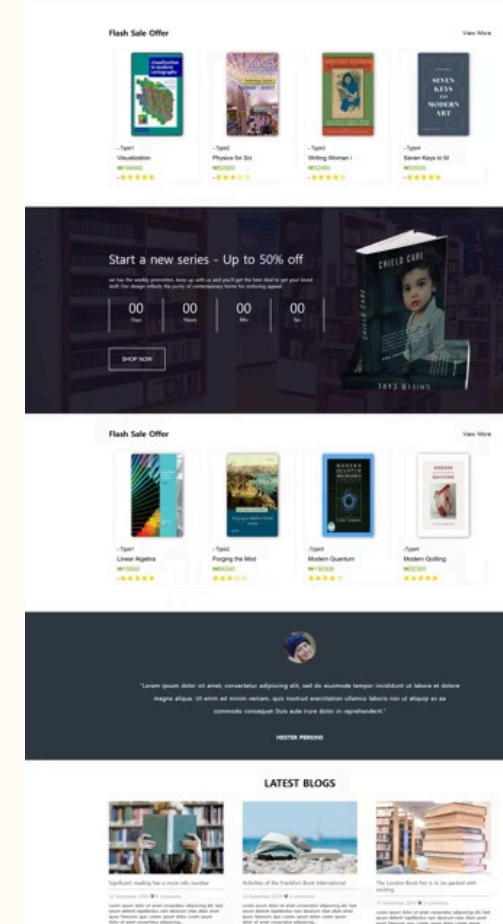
Flash Sale Offer

View More

classification in modern cartography

- Type1
Visualization
₩150000
★★★★★

- Type2
Physics for Sci
₩120000
★★★☆☆

- Type3
Writing Woman I
₩100000
★★★★☆

SEVEN KEYS TO MODERN ART

- Type4
Seven Keys to M
₩130000
★★★★★

Start a new series - Up to 50% off

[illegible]

00
Days

00
Hours

00
Min

00
Sec

SHOP NOW

CHILD CARE

CHILD CARE

Flash Sale Offer

View More

- Type1
Linear Algebra
₩150000
★★★★★

- Type2
Forging the Mod
₩140240
★★★☆☆

MODERN QUANTUM MECHANICS

- Type3
Modern Quantum
₩130000
★★★★☆

MODERN QUILTING

- Type4
Modern Quilting
₩132300
★★★★★

"Lorem ipsum dolor sit amet, consectetur adipisicing elit, sed do eiusmode tempor incididunt ut labore et dolore magna aliqua. Ut enim ad minim veniam, quis nostrud exercitation ullamco laboris nisi ut aliquip ex ea commodo consequat Duis aute irure dolor in reprehenderit."

HESTER PERKINS

LATEST BLOGS

Significant reading has a more info number

Activities of the Frankfurt Book International

The London Book Fair is to be packed with exciting

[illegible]